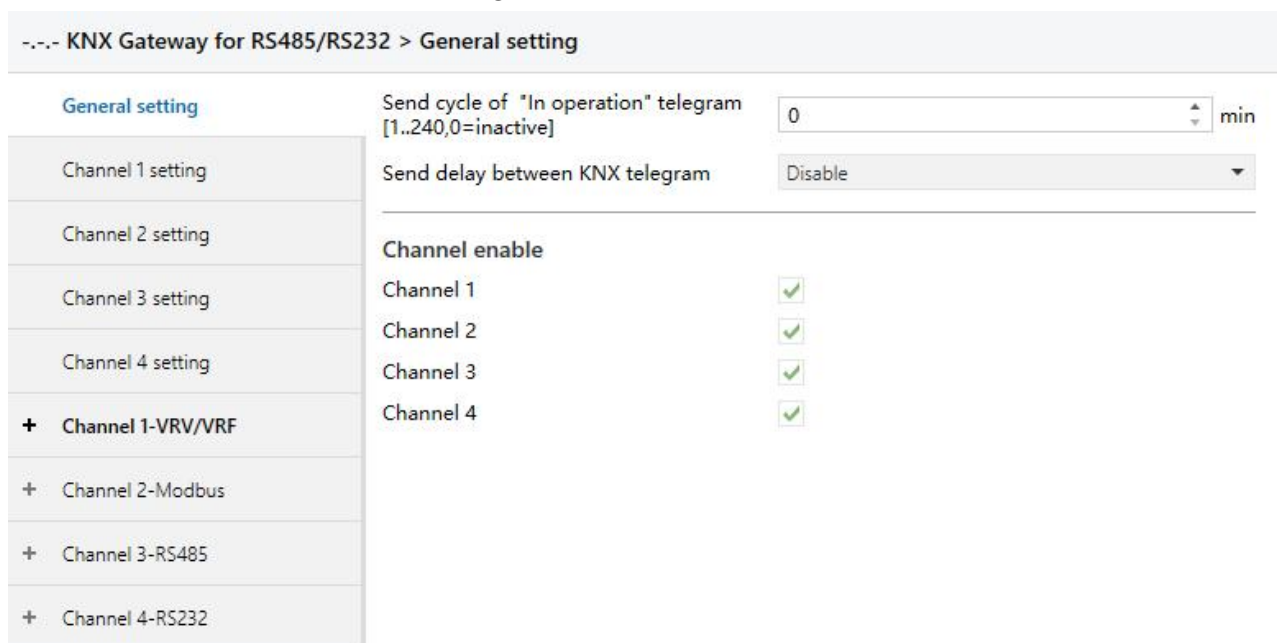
-.-.- KNX Gateway for RS485/RS232 > General setting

General setting

Channel 1 setting

Channel 2 setting

Channel 3 setting

Channel 4 setting

+ Channel 1-VRV/VRF

+ Channel 2-Modbus

+ Channel 3-RS485

+ Channel 4-RS232

Send cycle of "In operation" telegram [1..240,0=inactive] 0 min

Send delay between KNX telegram Disable

Channel enable

Channel 1

Channel 2

Channel 3

Channel 4